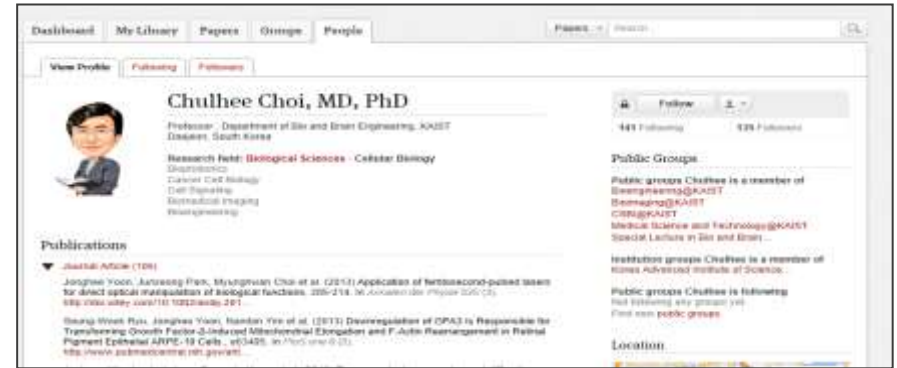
Dashboard My Library Papers Groups People

Papers ▾ Search

View Profile Following Followers

Chulhee Choi, MD, PhD

Professor , Department of Bio and Brain Engineering, KAIST
Daejeon, South Korea

Research field: Biological Sciences - Cellular Biology
Biophotonics
Cancer Cell Biology
Cell Signaling
Biomedical Imaging
Bioengineering

Publications

▼ Journal Article (106)

Jonghee Yoon, Junseong Park, Myunghwan Choi et al. (2013) Application of femtosecond-pulsed lasers for direct optical manipulation of biological functions. 205-214. In Annalen der Physik 525 (3).
http://doi.wiley.com/10.1002/andp.201...

Seung-Wook Ryu, Jonghee Yoon, Namhee Yim et al. (2013) Downregulation of OPA3 is Responsible for Transforming Growth Factor-β-Induced Mitochondrial Elongation and F-Actin Rearrangement in Retinal Pigment Epithelial ARPE-19 Cells.. e63495. In PloS one 8 (5).
http://www.pubmedcentral.nih.gov/arti...

Follow 1 ▾

141 Following 135 Followers

Public Groups

Public groups Chulhee is a member of
Bioengineering@KAIST
Bioimaging@KAIST
CBIB@KAIST
Medical Science and Technology@KAIST
Special Lecture in Bio and Brain...

Institution groups Chulhee is a member of
Korea Advanced Institute of Science...

Public groups Chulhee is following
Not following any groups yet.
Find new public groups

Location